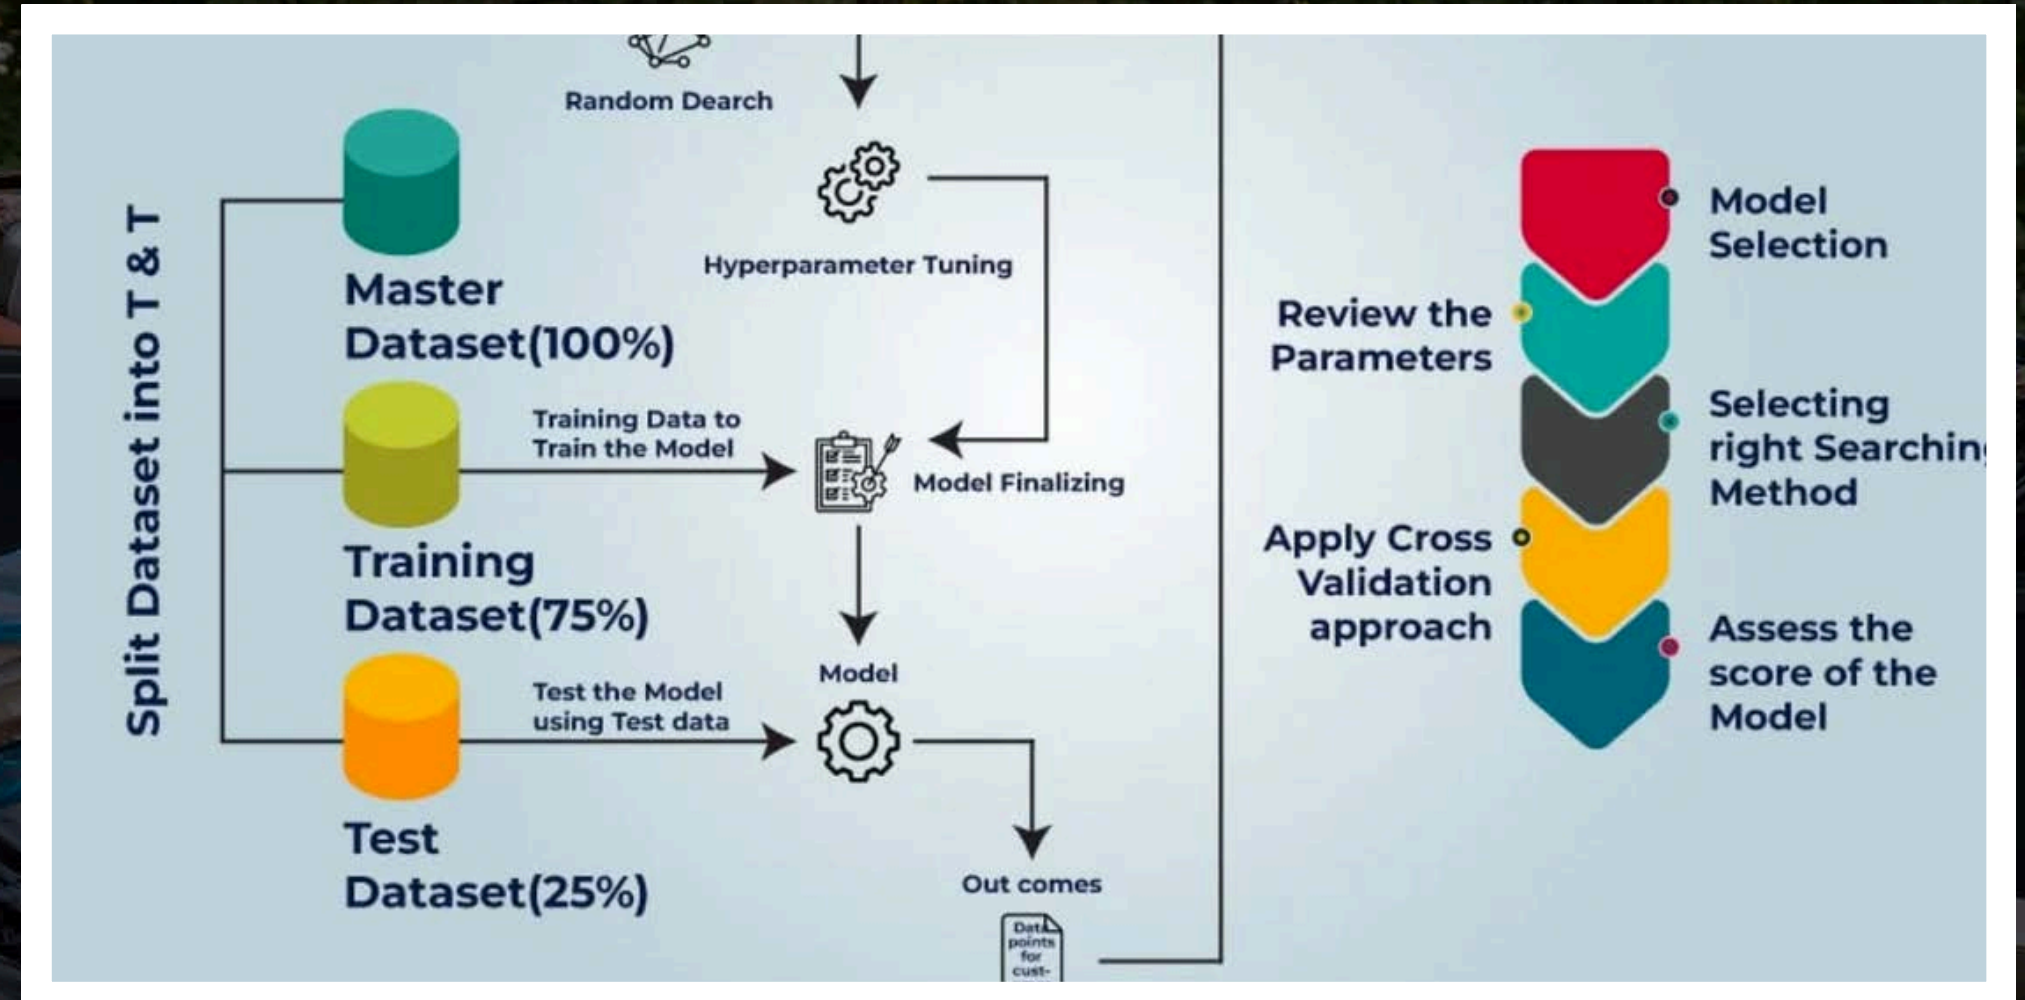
Random Dearch

Split Dataset into T & T

Master Dataset(100%)

Hyperparameter Tuning

Training Data to Train the Model

Model Finalizing

Training Dataset(75%)

Model

Test the Model using Test data

Test Dataset(25%)

Out comes

Data points for cust-

Model Selection

Review the Parameters

Selecting right Searchin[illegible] Method

Apply Cross Validation approach

Assess the score of the Model